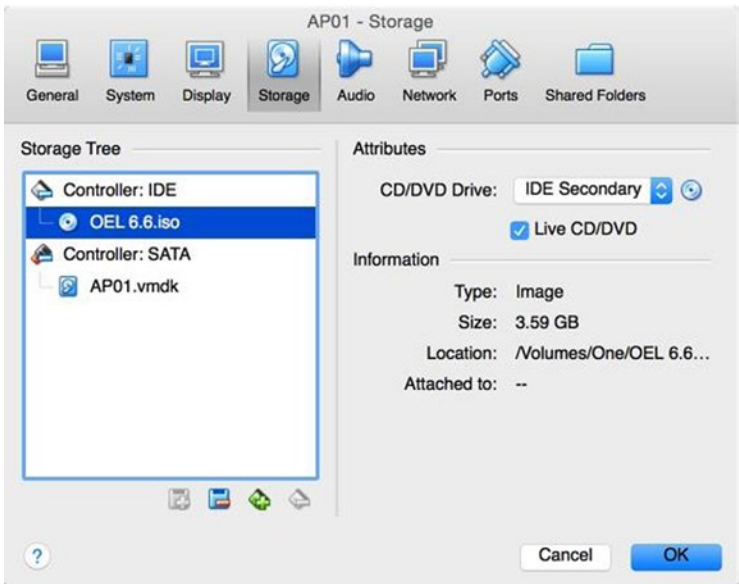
AP01 - Storage

General System Display Storage Audio Network Ports Shared Folders

Storage Tree

Controller: IDE
OEL 6.6.iso
Controller: SATA
AP01.vmdk

Attributes

CD/DVD Drive: IDE Secondary

Live CD/DVD

Information

Type: Image
Size: 3.59 GB
Location: /Volumes/One/OEL 6.6...
Attached to: --

?

Cancel OK